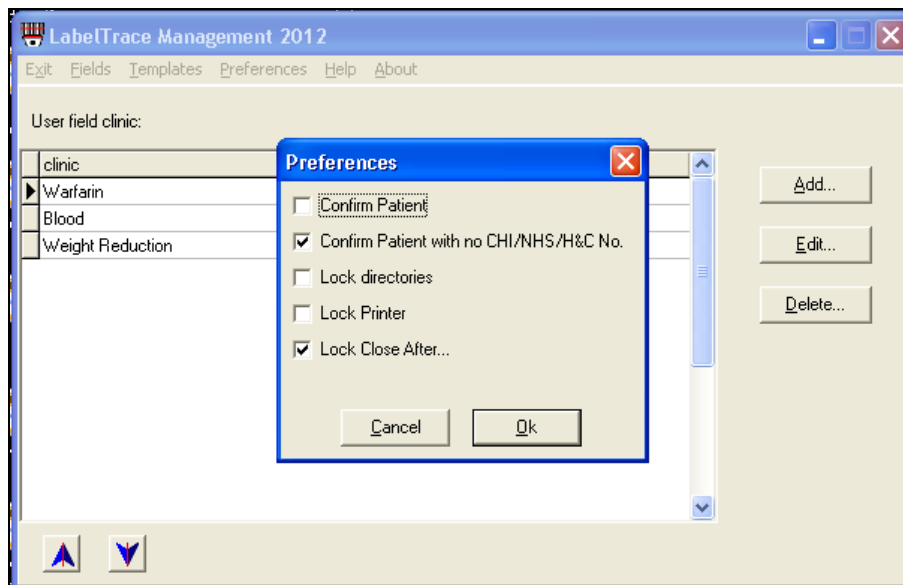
LabelTrace Management 2012

Exit Fields Templates Preferences Help About

User field clinic:

| clinic |
|---|
| Warfarin |
| Blood |
| Weight Reduction |

Add...

Edit...

Delete...

Preferences

Confirm Patient

Confirm Patient with no CHI/NHS/H&C No.

Lock directories

Lock Printer

Lock Close After...

Cancel

Ok